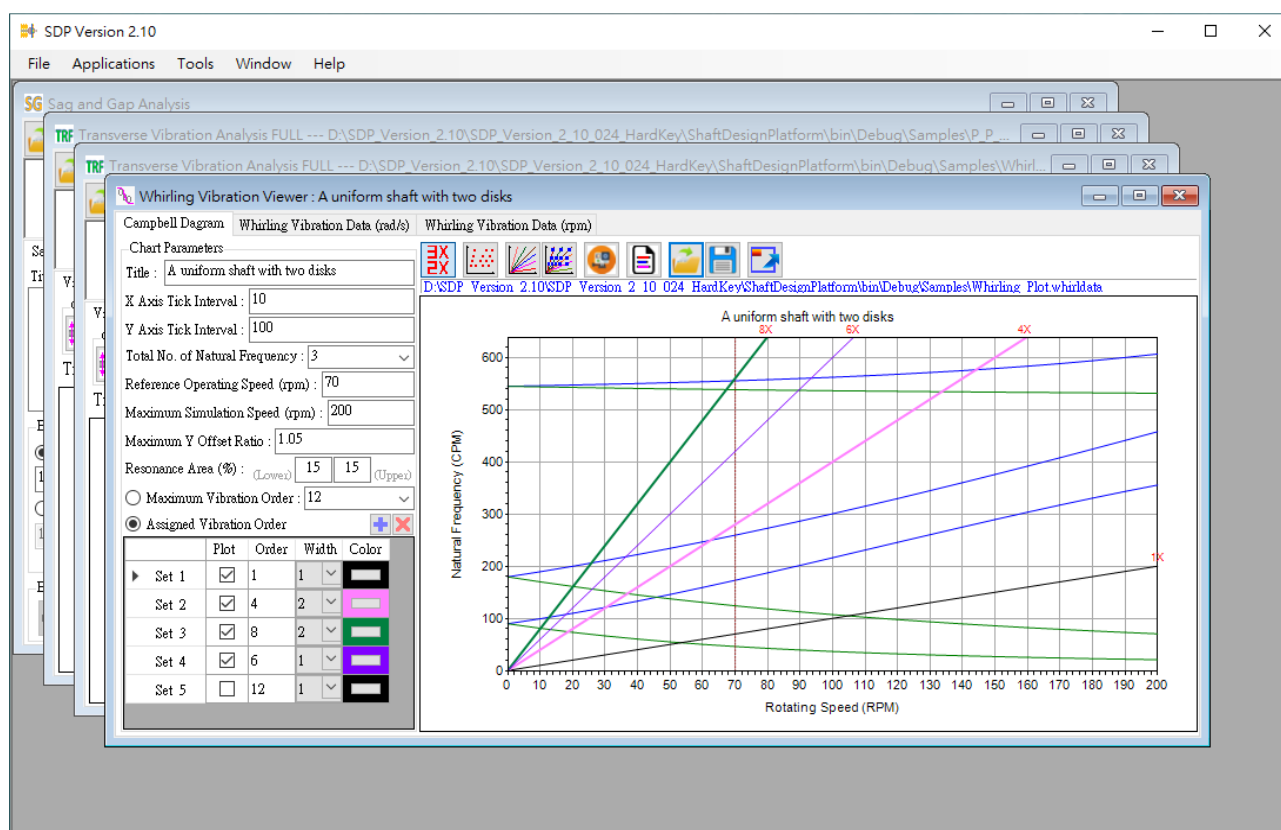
SDP Version 2.10

File Applications Tools Window Help

SG Sag and Gap Analysis

TRF Transverse Vibration Analysis FULL --- D:\SDP_Version_2.10\SDP_Version_2_10_024_HardKey\ShaftDesignPlatform\bin\Debug\Samples\P_P_...

TRF Transverse Vibration Analysis FULL --- D:\SDP_Version_2.10\SDP_Version_2_10_024_HardKey\ShaftDesignPlatform\bin\Debug\Samples\Whirl...

Whirling Vibration Viewer : A uniform shaft with two disks

Campbell Dagram | Whirling Vibration Data (rad/s) | Whirling Vibration Data (rpm)

Chart Parameters

Title : A uniform shaft with two disks

X Axis Tick Interval : 10

Y Axis Tick Interval : 100

Total No. of Natural Frequency : 3

Reference Operating Speed (rpm) : 70

Maximum Simulation Speed (rpm) : 200

Maximum Y Offset Ratio : 1.05

Resonance Area (%) : (Lower) 15 15 (Upper)

Maximum Vibration Order : 12

Assigned Vibration Order

| | Plot | Order | Width | Color |
|---|---|---|---|---|
| Set 1 | ☑ | 1 | 1 | |
| Set 2 | ☑ | 4 | 2 | |
| Set 3 | ☑ | 8 | 2 | |
| Set 4 | ☑ | 6 | 1 | |
| Set 5 | ☐ | 12 | 1 | |

D:\SDP_Version_2.10\SDP_Version_2_10_024_HardKey\ShaftDesignPlatform\bin\Debug\Samples\Whirling_Plot.whirldata

A uniform shaft with two disks

8X 6X 4X 1X

Natural Frequency (CPM)

600 500 400 300 200 100 0

0 10 20 30 40 50 60 70 80 90 100 110 120 130 140 150 160 170 180 190 200

Rotating Speed (RPM)